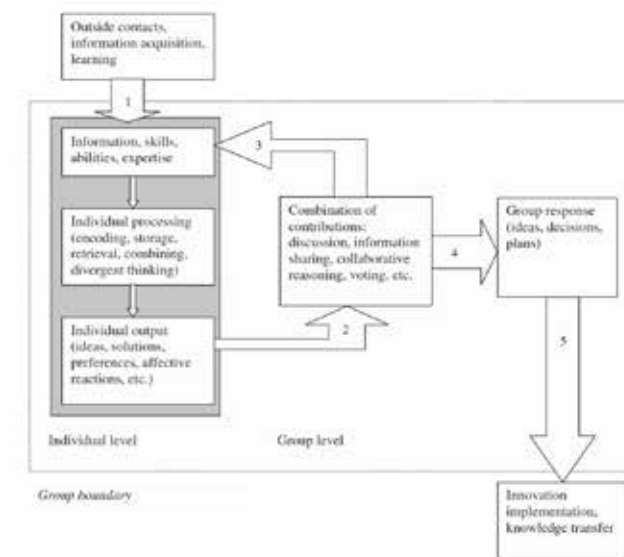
Outside contacts, information acquisition, learning

1

Information, skills, abilities, expertise

3

Individual processing (encoding, storage, retrieval, combining, divergent thinking)

Combination of contributions: discussion, information sharing, collaborative reasoning, voting, etc.

4

Group response (ideas, decisions, plans)

Individual output (ideas, solutions, preferences, affective reactions, etc.)

2

5

Individual level

Group level

Group boundary

Innovation implementation, knowledge transfer